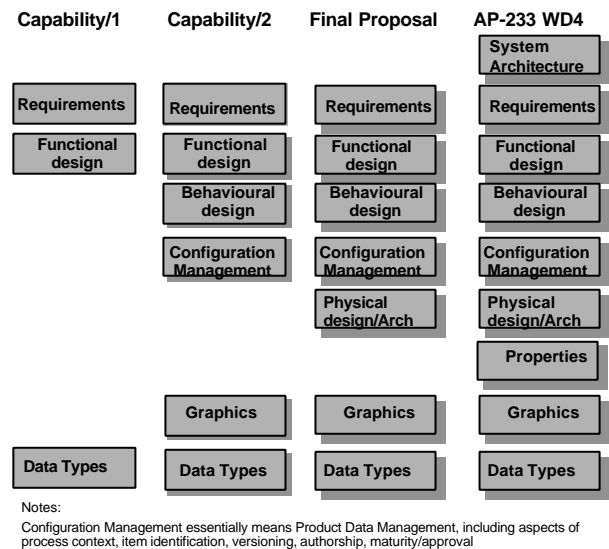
| Capability/1 | Capability/2 | Final Proposal | AP-233 WD4 |
|---|---|---|---|
| | | | System Architecture |
| Requirements | Requirements | Requirements | Requirements |
| Functional design | Functional design | Functional design | Functional design |
| | Behavioural design | Behavioural design | Behavioural design |
| | Configuration Management | Configuration Management | Configuration Management |
| | | Physical design/Arch | Physical design/Arch |
| | | | Properties |
| | Graphics | Graphics | Graphics |
| Data Types | Data Types | Data Types | Data Types |

Notes:

Configuration Management essentially means Product Data Management, including aspects of process context, item identification, versioning, authorship, maturity/approval